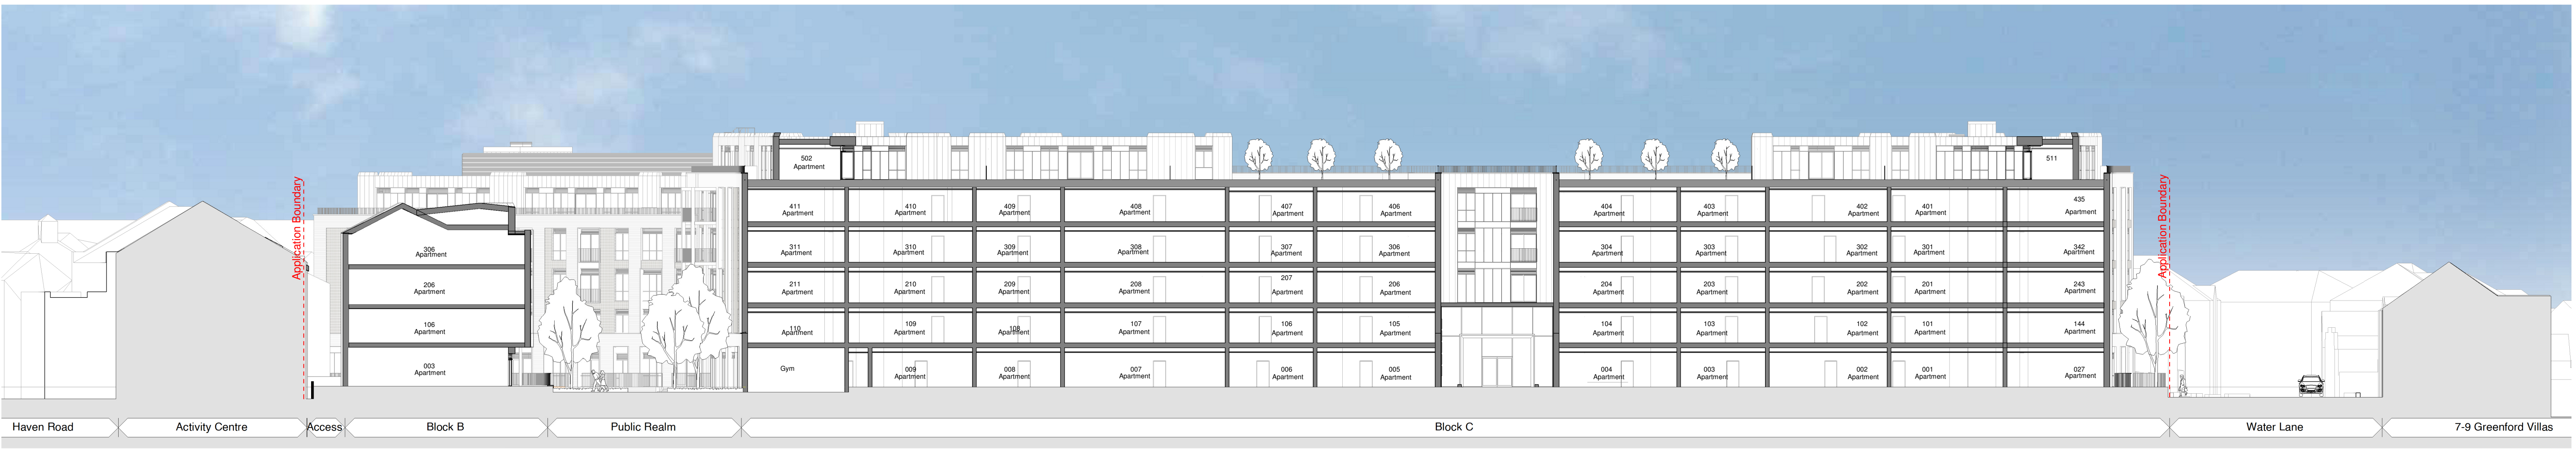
Application Boundary

306
Apartment

206
Apartment

106
Apartment

003
Apartment

502
Apartment

411
Apartment

410
Apartment

409
Apartment

408
Apartment

407
Apartment

406
Apartment

311
Apartment

310
Apartment

309
Apartment

308
Apartment

307
Apartment

306
Apartment

211
Apartment

210
Apartment

209
Apartment

208
Apartment

207
Apartment

206
Apartment

110
Apartment

109
Apartment

108
Apartment

107
Apartment

106
Apartment

105
Apartment

Gym

009
Apartment

008
Apartment

007
Apartment

006
Apartment

005
Apartment

511

404
Apartment

403
Apartment

402
Apartment

401
Apartment

435
Apartment

304
Apartment

303
Apartment

302
Apartment

301
Apartment

342
Apartment

204
Apartment

203
Apartment

202
Apartment

201
Apartment

243
Apartment

104
Apartment

103
Apartment

102
Apartment

101
Apartment

144
Apartment

004
Apartment

003
Apartment

002
Apartment

001
Apartment

027
Apartment

Application Boundary

Haven Road
Activity Centre
Access
Block B
Public Realm
Block C
Water Lane
7-9 Greenford Villas